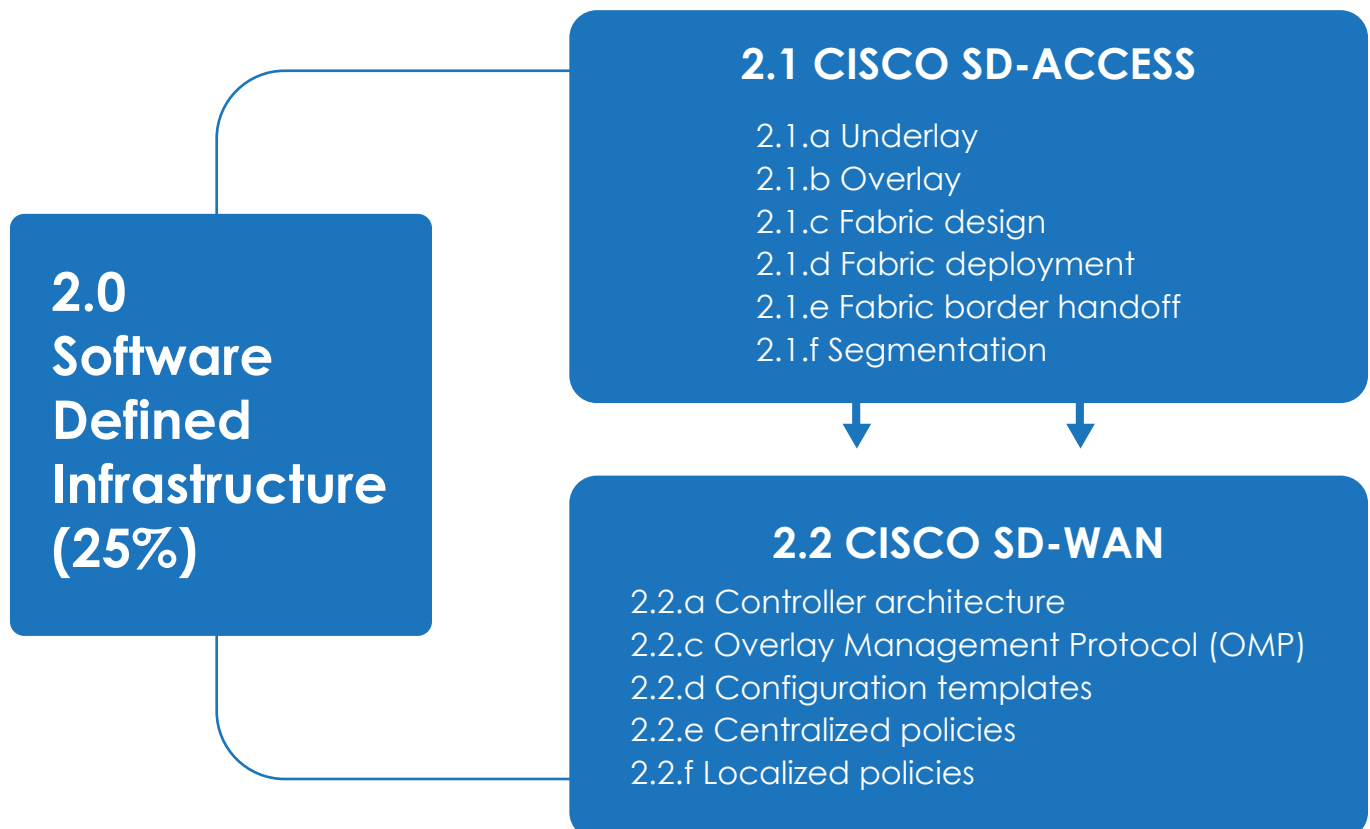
2.0 Software Defined Infrastructure (25%)

2.1 CISCO SD-ACCESS

2.1.a Underlay
2.1.b Overlay
2.1.c Fabric design
2.1.d Fabric deployment
2.1.e Fabric border handoff
2.1.f Segmentation

2.2 CISCO SD-WAN

2.2.a Controller architecture
2.2.c Overlay Management Protocol (OMP)
2.2.d Configuration templates
2.2.e Centralized policies
2.2.f Localized policies